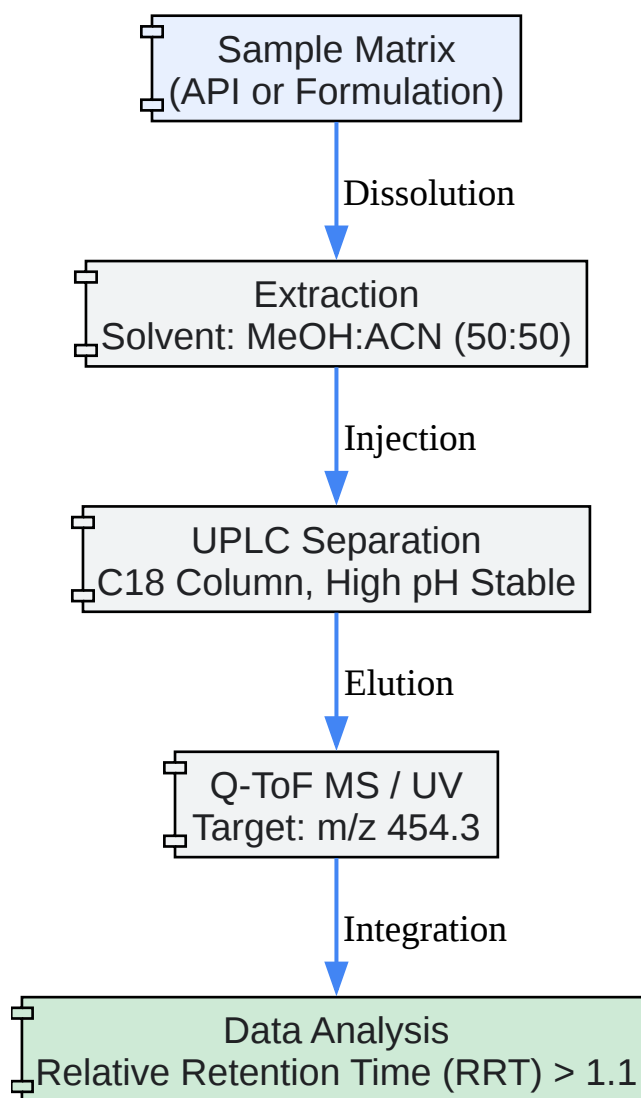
Sample Matrix
(API or Formulation)

Dissolution

Extraction
Solvent: MeOH:ACN (50:50)

Injection

UPLC Separation
C18 Column, High pH Stable

Elution

Q-ToF MS / UV
Target: m/z 454.3

Integration

Data Analysis
Relative Retention Time (RRT) > 1.1